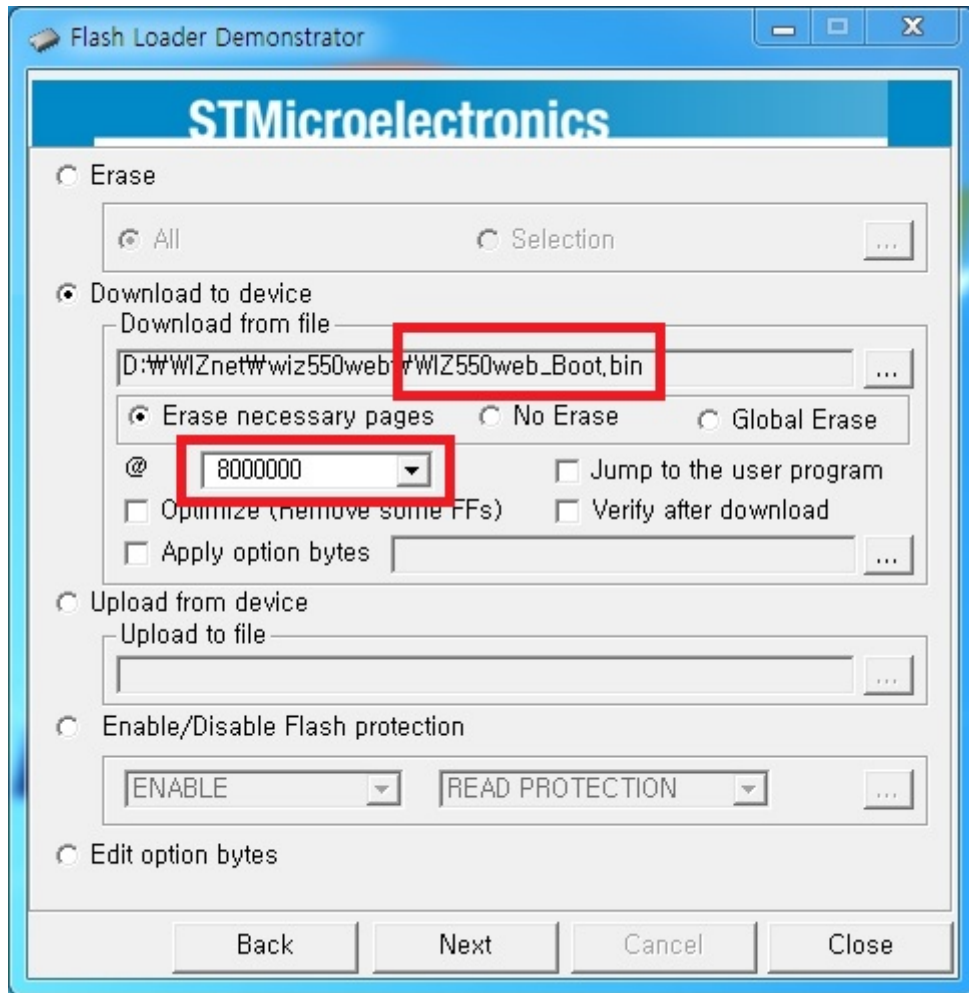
Flash Loader Demonstrator

STMicroelectronics

Erase

All

Selection

...

Download to device

Download from file

D:₩WIZnet₩wiz550web₩WIZ550web_Boot.bin

...

Erase necessary pages

No Erase

Global Erase

@

8000000

Jump to the user program

Optimize (Remove some FFs)

Verify after download

Apply option bytes

...

Upload from device

Upload to file

...

Enable/Disable Flash protection

ENABLE

READ PROTECTION

...

Edit option bytes

Back

Next

Cancel

Close